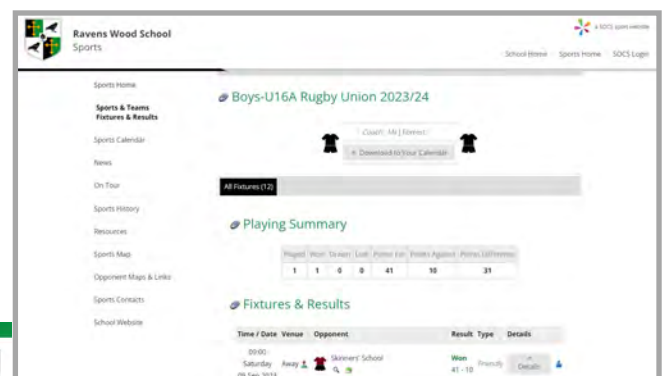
Ravens Wood School
Sports

a SOCS sports website

School Home | Sports Home | SOCS Login

Sports Home

Sports & Teams Fixtures & Results

Sports Calendar

News

On Tour

Sports History

Resources

Sports Map

Opponent Maps & Links

Sports Contacts

School Website

Boys-U16A Rugby Union 2023/24

Coach: Mr J Nimmo

+ Download to Your Calendar

All Fixtures (12)

Playing Summary

| Played | Won | Drawn | Lost | Points For | Points Against | Points Difference |
|---|---|---|---|---|---|---|
| 1 | 1 | 0 | 0 | 41 | 10 | 31 |

Fixtures & Results

| Time / Date | Venue | Opponent | Result | Type | Details |
|---|---|---|---|---|---|
| 00:00 Saturday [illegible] | Away | Skinners' School | Won 41 - 10 | Friendly | Details |